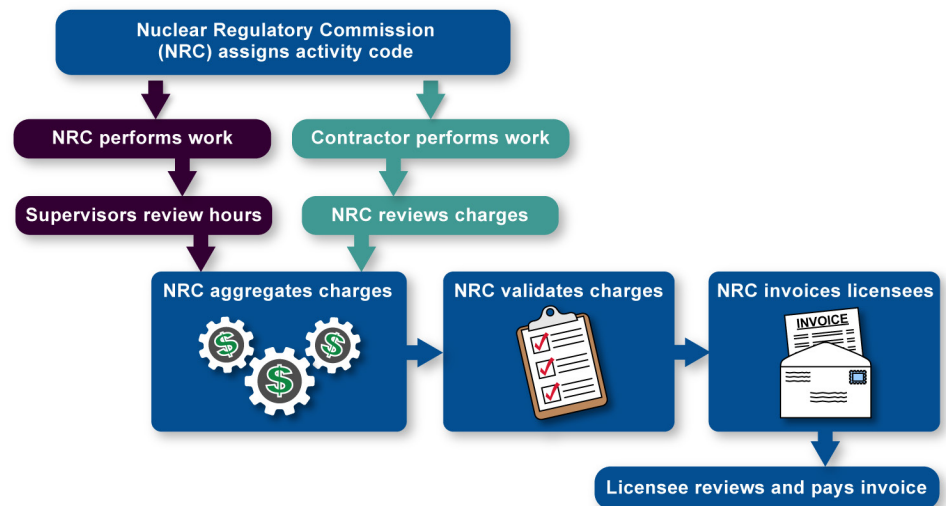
Nuclear Regulatory Commission (NRC) assigns activity code

NRC performs work

Contractor performs work

Supervisors review hours

NRC reviews charges

NRC aggregates charges

NRC validates charges

NRC invoices licensees

INVOICE

Licensee reviews and pays invoice